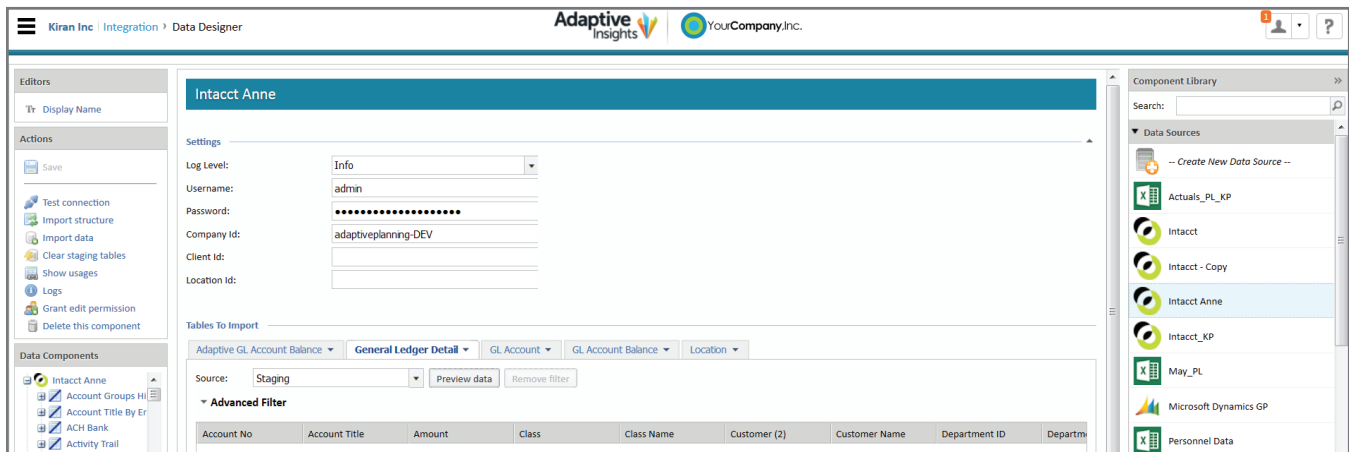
Kiran Inc | Integration › Data Designer

Adaptive Insights

YourCompany,Inc.

1

?

Editors

Display Name

Actions

Save

Test connection
Import structure
Import data
Clear staging tables
Show usages
Logs
Grant edit permission
Delete this component

Data Components

Intacct Anne
Account Groups Hi
Account Title By Er
ACH Bank
Activity Trail

Intacct Anne

Settings

Log Level: Info
Username: admin
Password: ●●●●●●●●●●●●●●●●●●●●
Company Id: adaptiveplanning-DEV
Client Id:
Location Id:

Tables To Import

Adaptive GL Account Balance ▾ | General Ledger Detail ▾ | GL Account ▾ | GL Account Balance ▾ | Location ▾

Source: Staging | Preview data | Remove filter

Advanced Filter

| Account No | Account Title | Amount | Class | Class Name | Customer (2) | Customer Name | Department ID | Departm |
|---|---|---|---|---|---|---|---|---|

Component Library

Search:

Data Sources

-- Create New Data Source --
Actuals_PL_KP
Intacct
Intacct - Copy
Intacct Anne
Intacct_KP
May_PL
Microsoft Dynamics GP
Personnel Data